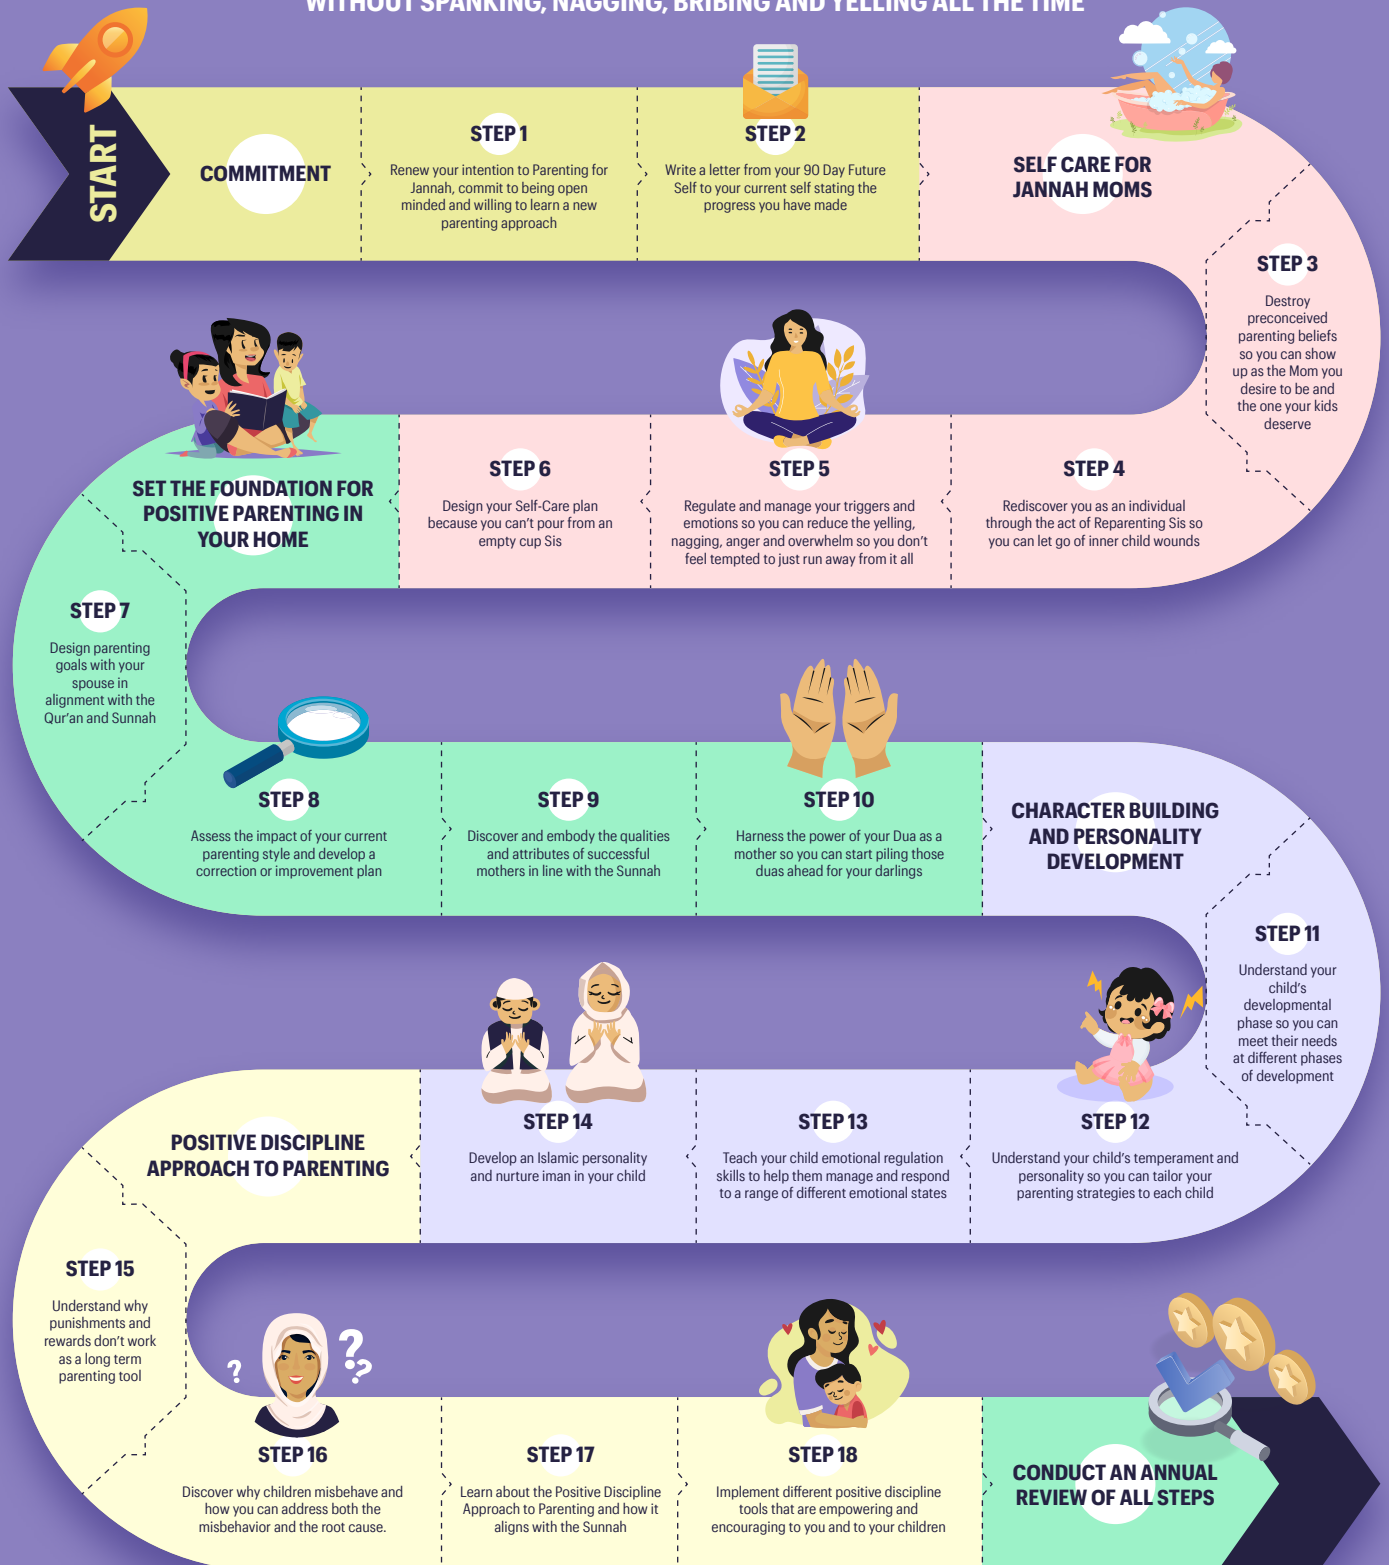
WITHOUT SPANKING, NAGGING, BRIBING AND YELLING ALL THE TIME

START

COMMITMENT

STEP 1
Renew your intention to Parenting for Jannah, commit to being open minded and willing to learn a new parenting approach

STEP 2
Write a letter from your 90 Day Future Self to your current self stating the progress you have made

SELF CARE FOR JANNAH MOMS

STEP 3
Destroy preconceived parenting beliefs so you can show up as the Mom you desire to be and the one your kids deserve

STEP 4
Rediscover you as an individual through the act of Reparenting Sis so you can let go of inner child wounds

STEP 5
Regulate and manage your triggers and emotions so you can reduce the yelling, nagging, anger and overwhelm so you don't feel tempted to just run away from it all

STEP 6
Design your Self-Care plan because you can't pour from an empty cup Sis

SET THE FOUNDATION FOR POSITIVE PARENTING IN YOUR HOME

STEP 7
Design parenting goals with your spouse in alignment with the Qur'an and Sunnah

STEP 8
Assess the impact of your current parenting style and develop a correction or improvement plan

STEP 9
Discover and embody the qualities and attributes of successful mothers in line with the Sunnah

STEP 10
Harness the power of your Dua as a mother so you can start piling those duas ahead for your darlings

CHARACTER BUILDING AND PERSONALITY DEVELOPMENT

STEP 11
Understand your child's developmental phase so you can meet their needs at different phases of development

STEP 12
Understand your child's temperament and personality so you can tailor your parenting strategies to each child

STEP 13
Teach your child emotional regulation skills to help them manage and respond to a range of different emotional states

STEP 14
Develop an Islamic personality and nurture iman in your child

POSITIVE DISCIPLINE APPROACH TO PARENTING

STEP 15
Understand why punishments and rewards don't work as a long term parenting tool

STEP 16
Discover why children misbehave and how you can address both the misbehavior and the root cause.

STEP 17
Learn about the Positive Discipline Approach to Parenting and how it aligns with the Sunnah

STEP 18
Implement different positive discipline tools that are empowering and encouraging to you and to your children

CONDUCT AN ANNUAL REVIEW OF ALL STEPS